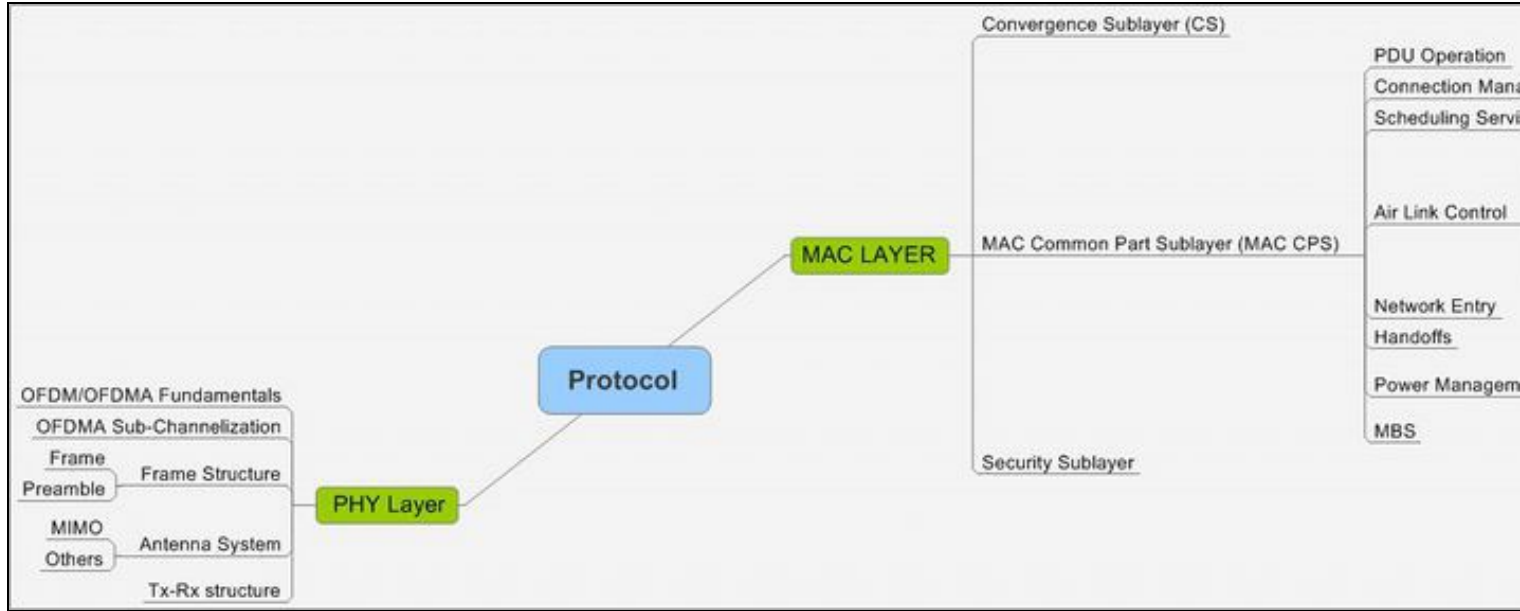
Convergence Sublayer (CS)

PDU Operation

Connection Mana

Scheduling Servi

Air Link Control

MAC LAYER

MAC Common Part Sublayer (MAC CPS)

Network Entry

Handoffs

Protocol

Power Managem

MBS

Security Sublayer

OFDM/OFDMA Fundamentals

OFDMA Sub-Channelization

Frame

Frame Structure

Preamble

PHY Layer

MIMO

Antenna System

Others

Tx-Rx structure